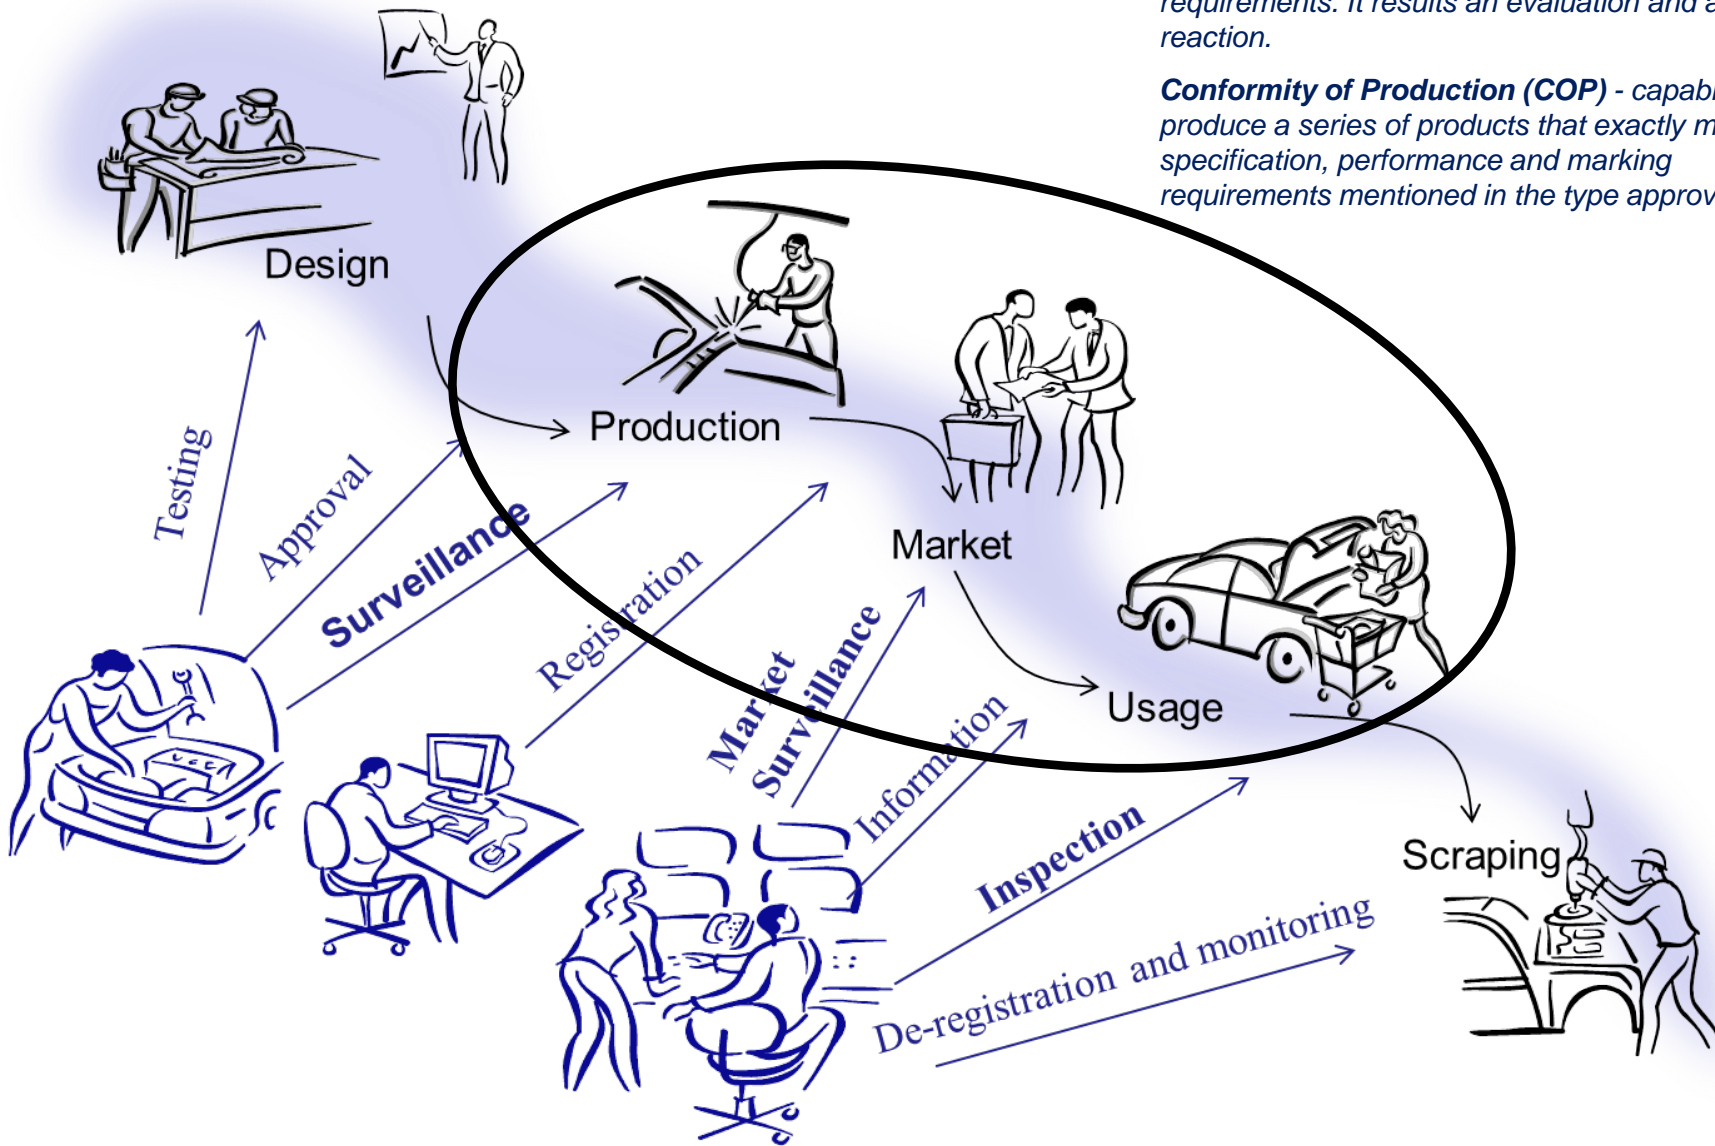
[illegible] reaction.

**Conformity of Production (COP)** - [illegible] produce a series of products that exactly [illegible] specification, performance and marking requirements mentioned in the type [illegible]

Design

Production

Market

Usage

Scraping

Testing

Approval

Surveillance

Registration

Market Surveillance

Information

Inspection

De-registration and monitoring